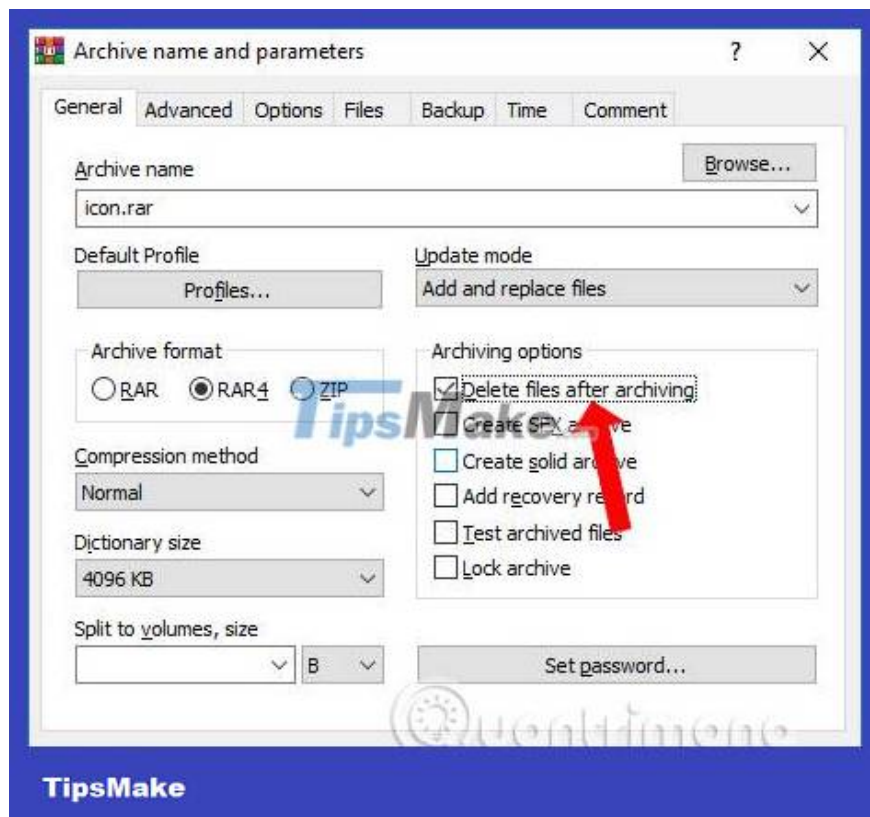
Archive name and parameters
?
X

General Advanced Options Files Backup Time Comment

Archive name
Browse...
icon.rar

Default Profile
Profiles...

Update mode
Add and replace files

Archive format
RAR RAR4 ZIP

Archiving options
Delete files after archiving
Create SFX a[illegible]ve
Create solid ar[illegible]ve
Add recovery re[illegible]d
Test archived files
Lock archive

TipsMake

Compression method
Normal

Dictionary size
4096 KB

Split to volumes, size
B

Set password...

Quantrimang

TipsMake